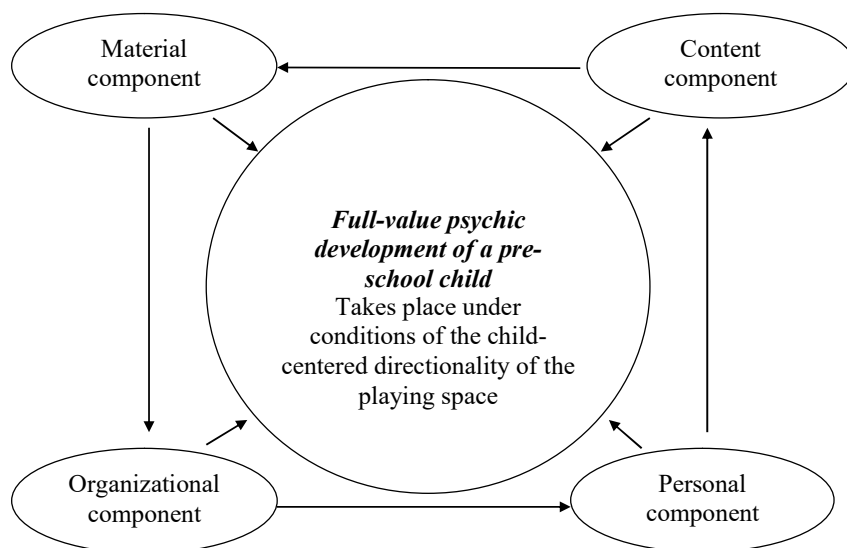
Material component

Content component

Full-value psychic development of a preschool child
Takes place under conditions of the child-centered directionality of the playing space

Organizational component

Personal component